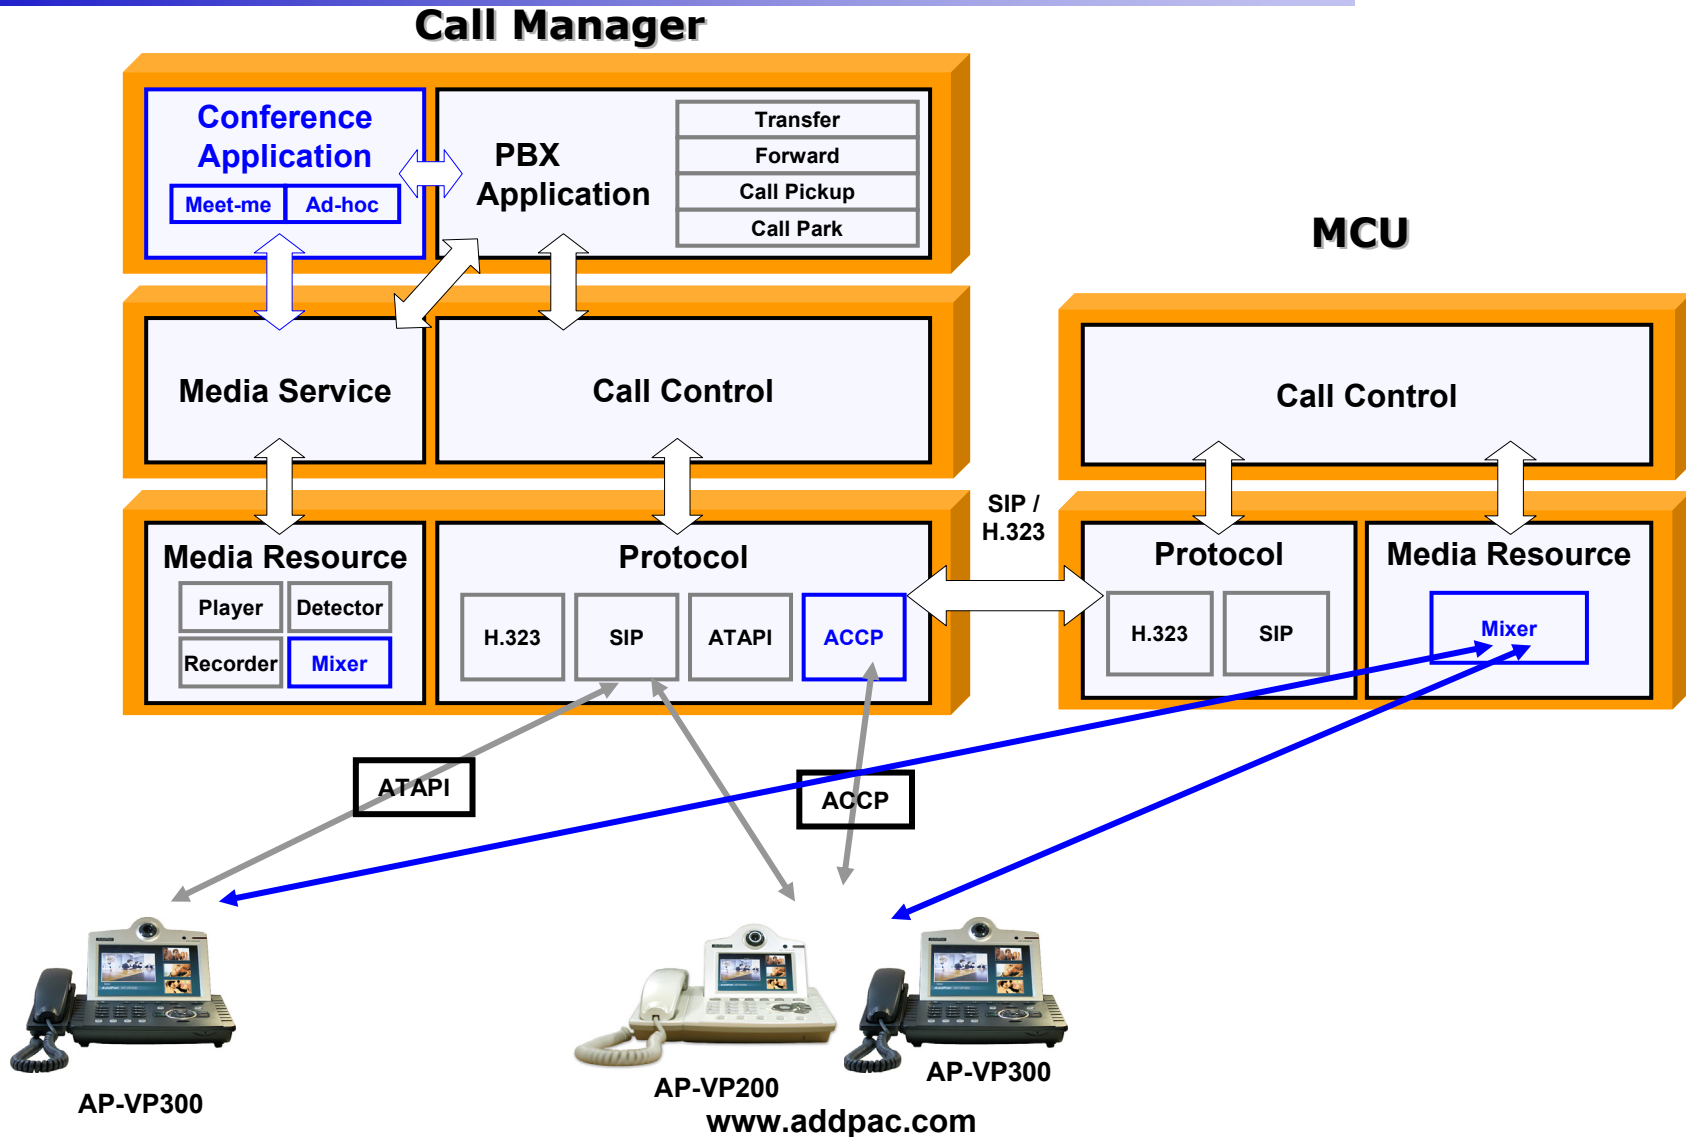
Call Manager

Conference Application

Meet-me

Ad-hoc

PBX Application

Transfer

Forward

Call Pickup

Call Park

MCU

Media Service

Call Control

Call Control

SIP / H.323

Media Resource

Player

Detector

Recorder

Mixer

Protocol

H.323

SIP

ATAPI

ACCP

Protocol

H.323

SIP

Media Resource

Mixer

ATAPI

ACCP

AP-VP300

AP-VP200

AP-VP300

www.addpac.com